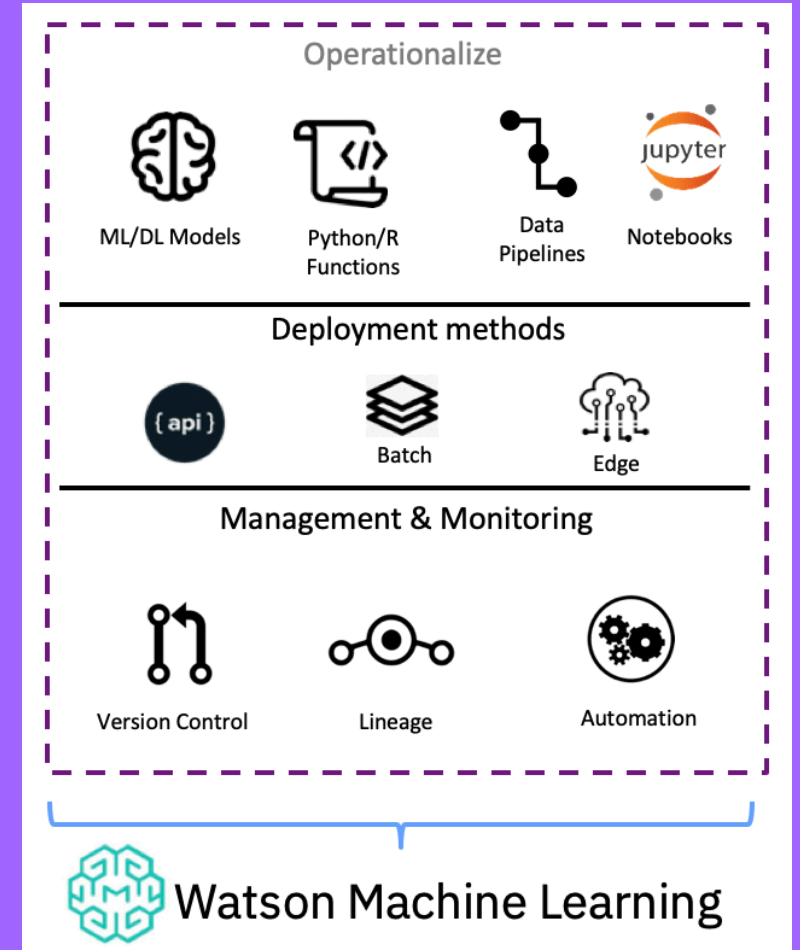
Operationalize

</>

ML/DL Models

Python/R Functions

Data Pipelines

jupyter

Notebooks

Deployment methods

{ api }

Batch

Edge

Management & Monitoring

Version Control

Lineage

Automation

Watson Machine Learning